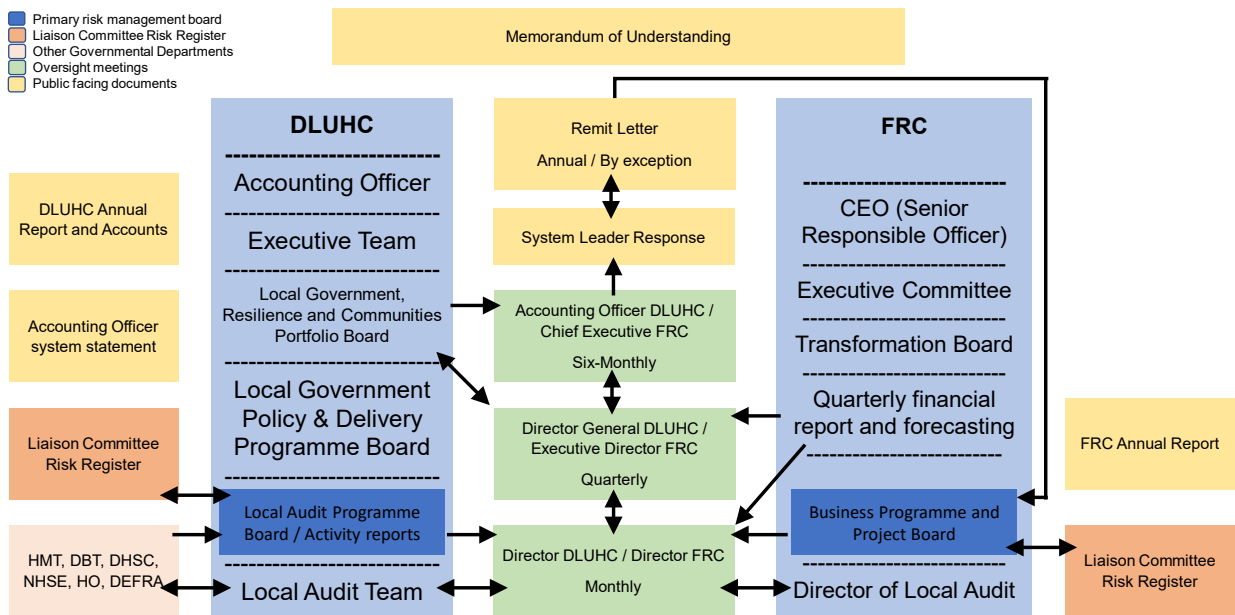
Primary risk management board
Liaison Committee Risk Register
Other Governmental Departments
Oversight meetings
Public facing documents

Memorandum of Understanding

DLUHC
Accounting Officer
Executive Team
Local Government, Resilience and Communities Portfolio Board
Local Government Policy & Delivery Programme Board
Local Audit Programme Board / Activity reports
Local Audit Team

DLUHC Annual Report and Accounts

Accounting Officer system statement

Liaison Committee Risk Register

HMT, DBT, DHSC, NHSE, HO, DEFRA

Remit Letter
Annual / By exception

System Leader Response

Accounting Officer DLUHC / Chief Executive FRC
Six-Monthly

Director General DLUHC / Executive Director FRC
Quarterly

Director DLUHC / Director FRC
Monthly

FRC
CEO (Senior Responsible Officer)
Executive Committee
Transformation Board
Quarterly financial report and forecasting
Business Programme and Project Board
Director of Local Audit

FRC Annual Report

Liaison Committee Risk Register